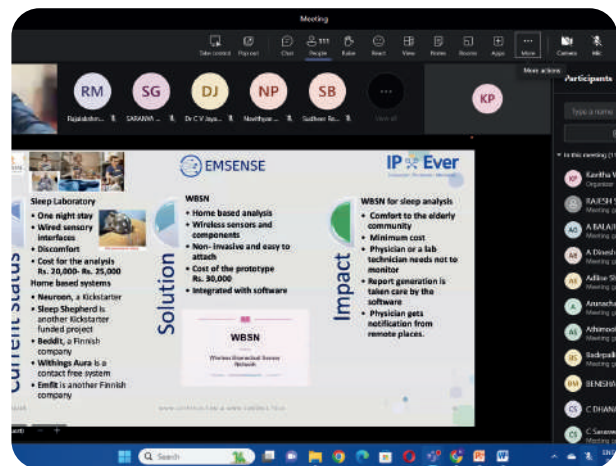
Meeting

Take control Pop out Chat People Raise React View Notes Rooms Apps More Camera Mic

More actions

Participants

RM SG DJ NP SB KP

Rajalakshm... SARANYA ... Dr C V Jaya... Navithyaa ... Sudheer Ra... View all

Type a name

In this meeting

KP Kavitha V Organizer
RAJESH Meeting
AB A BALAJI Meeting
AD A Dinesh Meeting
AB Adline S Meeting
A Ananacha Meeting
AS Athimool Meeting
BS Badrpall Meeting
BM BENISHA
CS C DHANA
CS C Saranya Meeting

EMSENSE

IP Ever

Current Status

Sleep Laboratory
• One night stay
• Wired sensory interfaces
• Discomfort
• Cost for the analysis Rs. 20,000- Rs. 25,000
Home based systems
• Neuroon, a Kickstarter
• Sleep Shepherd is another Kickstarter funded project
• Beddit, a Finnish company
• Withings Aura is a contact free system
• Emfit is another Finnish company

Solution

WBSN
• Home based analysis
• Wireless sensors and components
• Non- invasive and easy to attach
• Cost of the prototype Rs. 30,000
• Integrated with software

WBSN
Wireless Biomedical Sensor Network

Impact

WBSN for sleep analysis
• Comfort to the elderly community
• Minimum cost
• Physician or a lab technician needs not to monitor
• Report generation is taken care by the software
• Physician gets notification from remote places.

Search